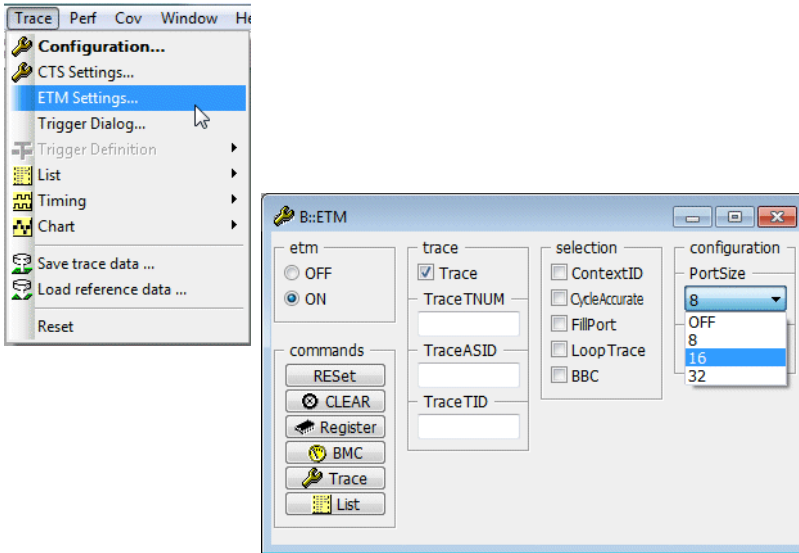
Trace Perf Cov Window He

Configuration...
CTS Settings...
ETM Settings...
Trigger Dialog...
Trigger Definition
List
Timing
Chart
Save trace data ...
Load reference data ...
Reset

B::ETM

etm
OFF
ON

commands
RESet
CLEAR
Register
BMC
Trace
List

trace
Trace
TraceTNUM
TraceASID
TraceTID

selection
ContextID
CycleAccurate
FillPort
LoopTrace
BBC

configuration
PortSize
8
OFF
8
16
32